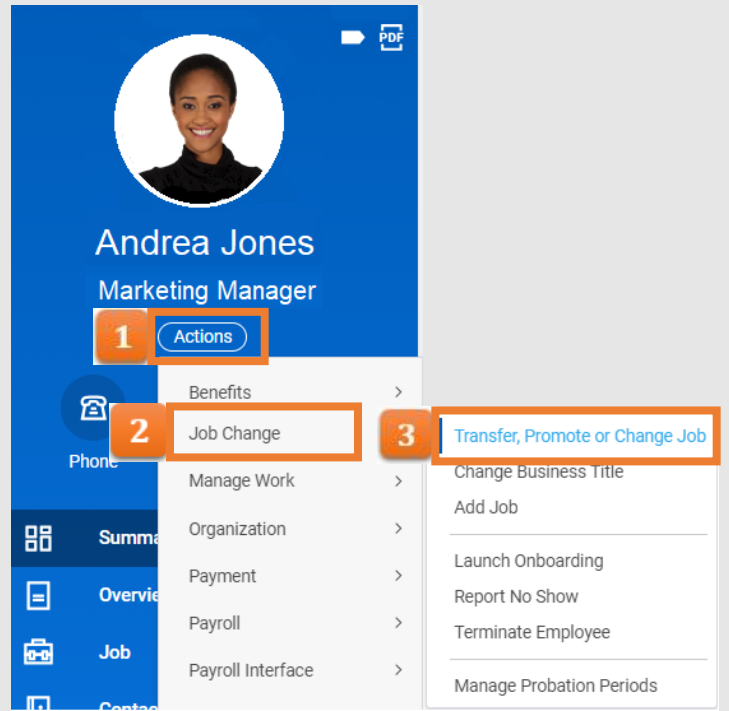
PDF

Andrea Jones

Marketing Manager

1 Actions

Phone

Summa

Overvie

Job

Conta

Benefits >

2 Job Change

Manage Work >

Organization >

Payment >

Payroll >

Payroll Interface >

3 Transfer, Promote or Change Job

Change Business Title

Add Job

Launch Onboarding

Report No Show

Terminate Employee

Manage Probation Periods